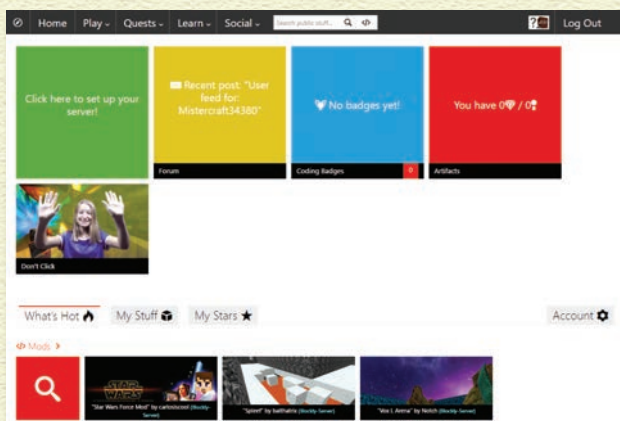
Home Play Quests Learn Social Search public stuff... Log Out

Click here to set up your server!

Recent post: "User feed for: Mistercraft34380"

Forum

No badges yet!

Coding Badges 0

You have 0 / 0

Artifacts

Don't Click

What's Hot My Stuff My Stars Account

Mods >

"Star Wars Force Mod" by cartoscool (Blockly-Server)

"Spleef" by balthatrix (Blockly-Server)

"Vox L Arena" by Notch (Blockly-Server)